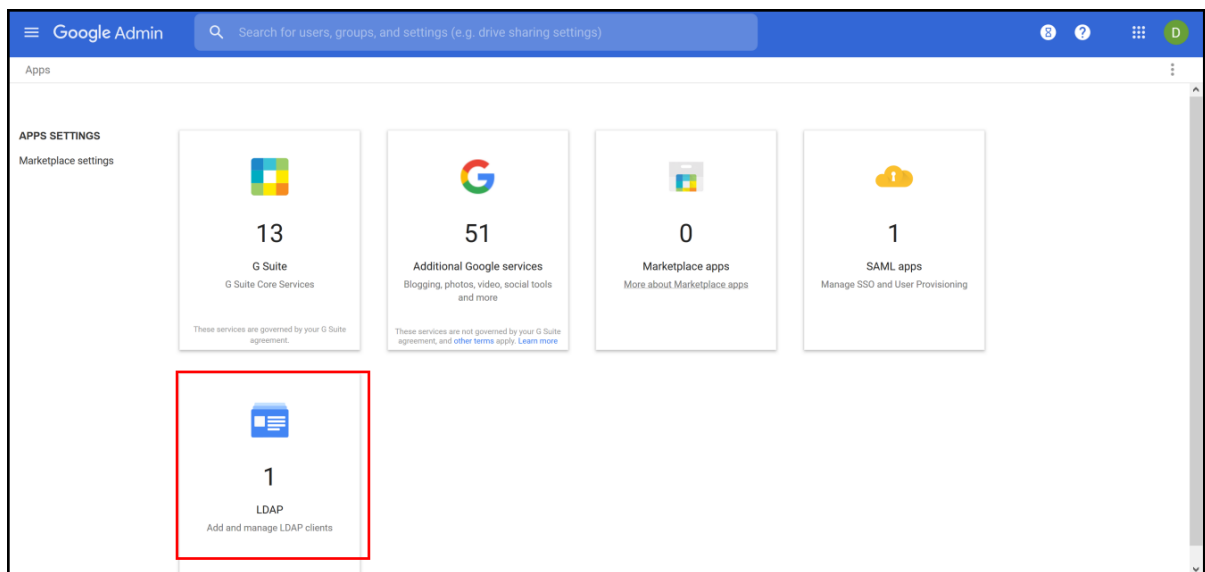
Google Admin

Search for users, groups, and settings (e.g. drive sharing settings)

8

D

Apps

APPS SETTINGS

Marketplace settings

13

G Suite

G Suite Core Services

These services are governed by your G Suite agreement.

51

Additional Google services

Blogging, photos, video, social tools and more

These services are not governed by your G Suite agreement, and other terms apply. Learn more

0

Marketplace apps

More about Marketplace apps

1

SAML apps

Manage SSO and User Provisioning

1

LDAP

Add and manage LDAP clients